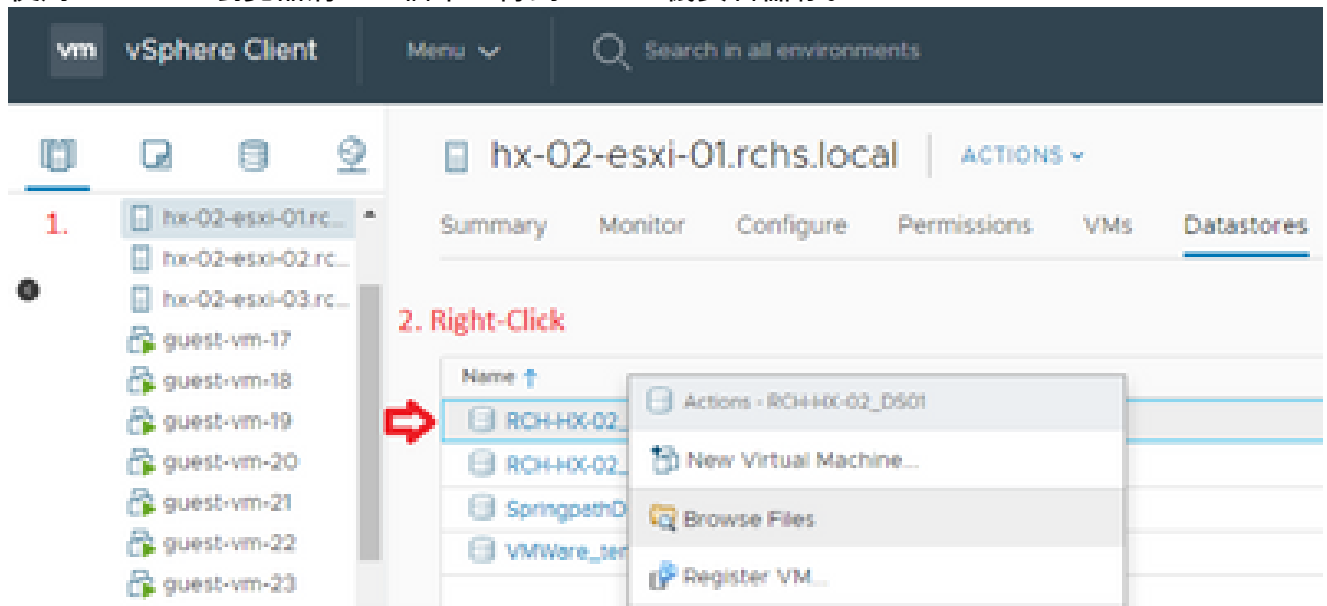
vm vSphere Client

Menu

Search in all environments

1.

hx-02-esxi-01.rc...

hx-02-esxi-02.rc...

hx-02-esxi-03.rc...

guest-vm-17

guest-vm-18

guest-vm-19

guest-vm-20

guest-vm-21

guest-vm-22

guest-vm-23

hx-02-esxi-01.rchs.local

ACTIONS

Summary Monitor Configure Permissions VMs Datastores

2. Right-Click

Name ↑

RCH-HX-02_

RCH-HX-02_

SpringpathD

VMWare_ter

Actions - RCH-HX-02_DS01

New Virtual Machine...

Browse Files

Register VM...